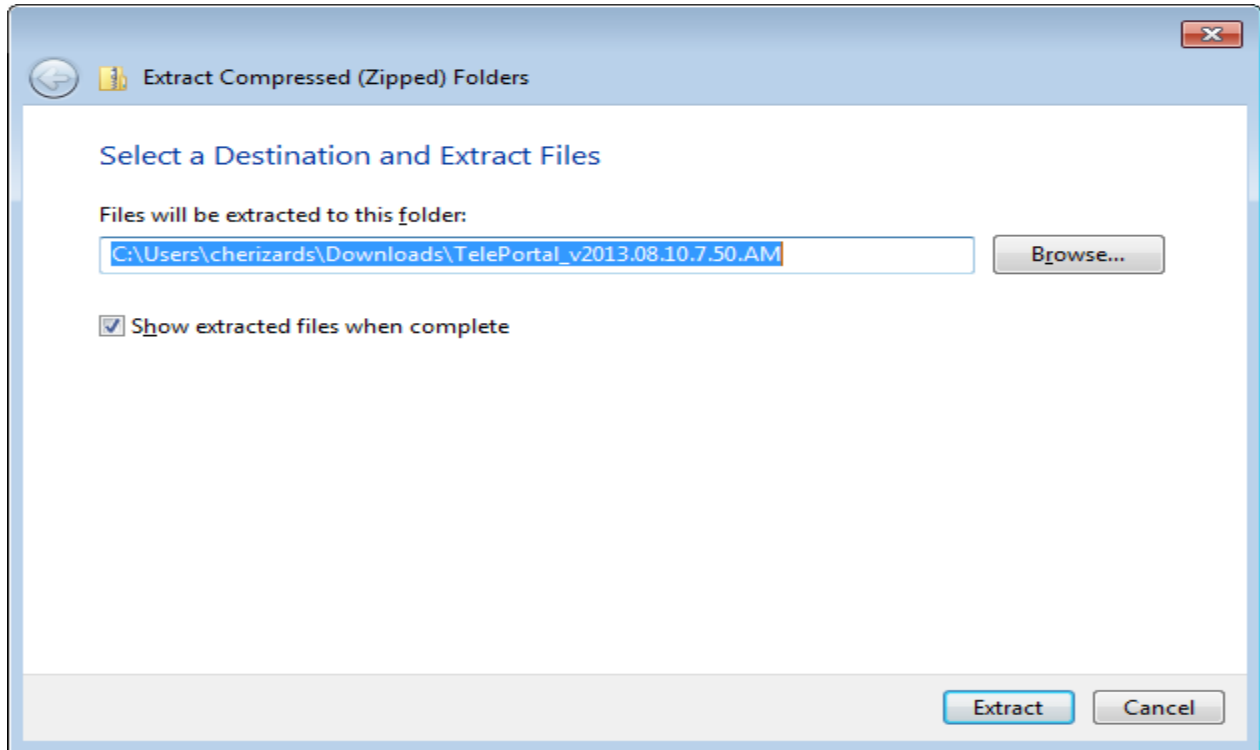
Extract Compressed (Zipped) Folders

Select a Destination and Extract Files

Files will be extracted to this folder:

C:\Users\cherizards\Downloads\TelePortal_v2013.08.10.7.50.AM

Browse...

Show extracted files when complete

Extract

Cancel